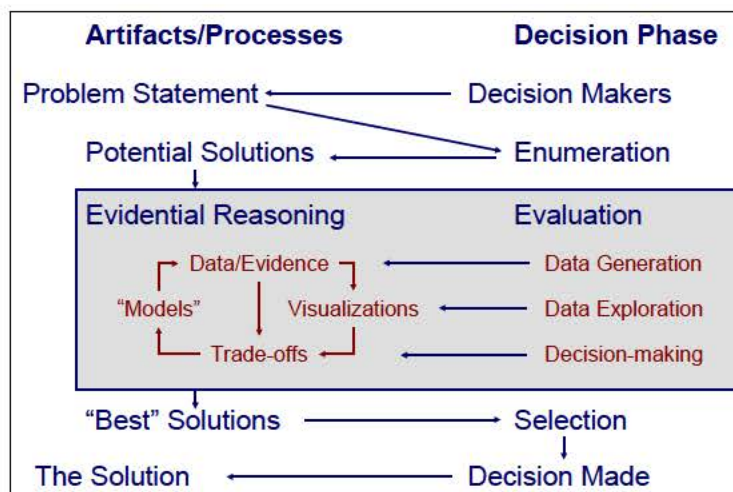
Artifacts/Processes

Decision Phase

Problem Statement

Decision Makers

Potential Solutions

Enumeration

Evidential Reasoning

Evaluation

Data/Evidence

"Models"

Visualizations

Trade-offs

Data Generation

Data Exploration

Decision-making

"Best" Solutions

Selection

The Solution

Decision Made